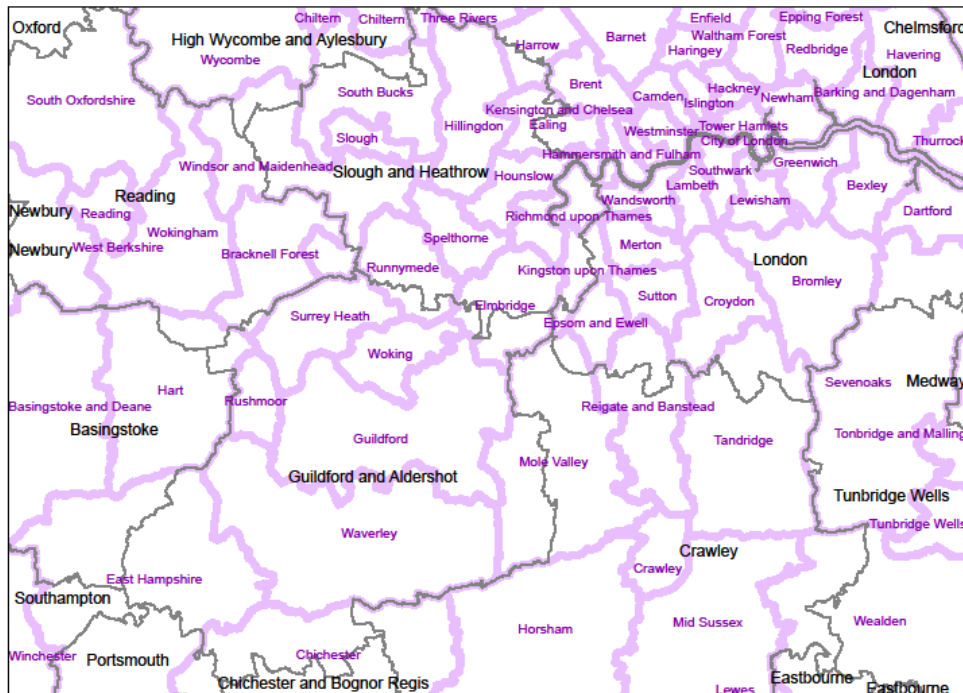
Oxford
Chiltern
Chiltern
Three Rivers
Enfield
Epping Forest
Chelmsford
High Wycombe and Aylesbury
Harrow
Barnet
Waltham Forest
Wycombe
Haringey
Redbridge
Havering
London
South Oxfordshire
South Bucks
Brent
Hackney
Camden
Islington
Newham
Barking and Dagenham
Kensington and Chelsea
Hillingdon
Ealing
Westminster
Tower Hamlets
Slough
City of London
Thurrock
Windsor and Maidenhead
Hammersmith and Fulham
Slough and Heathrow
Southwark
Greenwich
Hounslow
Reading
Lambeth
Bexley
Newbury
Reading
Wandsworth
Lewisham
Dartford
Richmond upon Thames
Wokingham
Spelthorne
Merton
Newbury
West Berkshire
Bracknell Forest
London
Runnymede
Kingston upon Thames
Bromley
Sutton
Croydon
Elmbridge
Surrey Heath
Epsom and Ewell
Woking
Sevenoaks
Medway
Hart
Rushmoor
Basingstoke and Deane
Reigate and Banstead
Basingstoke
Guildford
Tandridge
Tonbridge and Malling
Mole Valley
Guildford and Aldershot
Tunbridge Wells
Tunbridge Wells
Waverley
Crawley
Crawley
East Hampshire
Southampton
Horsham
Mid Sussex
Wealden
Winchester
Portsmouth
Chichester
Chichester and Bognor Regis
Lewes
Eastbourne
Eastbourne